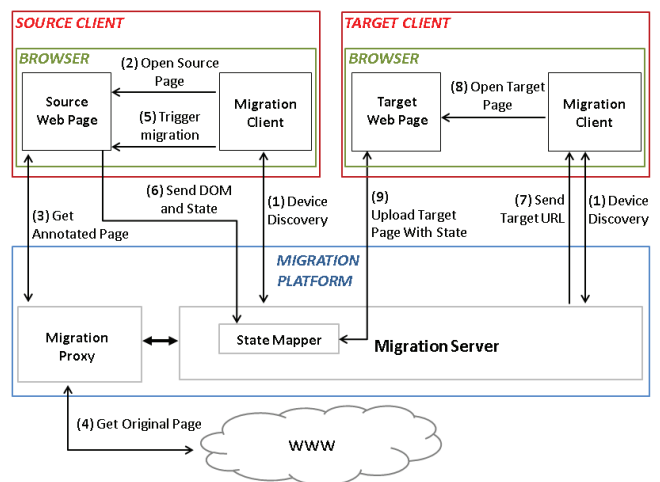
SOURCE CLIENT

BROWSER

Source Web Page

(2) Open Source Page

(5) Trigger migration

Migration Client

TARGET CLIENT

BROWSER

Target Web Page

(8) Open Target Page

Migration Client

(3) Get Annotated Page

(6) Send DOM and State

(1) Device Discovery

(9) Upload Target Page With State

(7) Send Target URL

(1) Device Discovery

MIGRATION PLATFORM

Migration Proxy

State Mapper

Migration Server

(4) Get Original Page

WWW